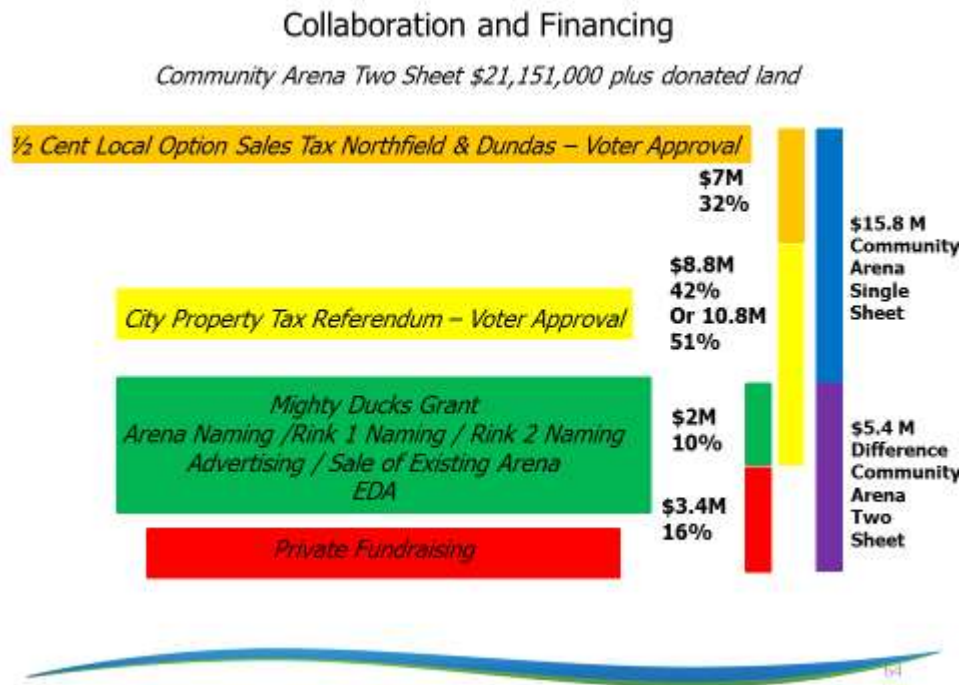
Collaboration and Financing

Community Arena Two Sheet $21,151,000 plus donated land

½ Cent Local Option Sales Tax Northfield & Dundas – Voter Approval

$7M
32%

City Property Tax Referendum – Voter Approval

$8.8M
42%
Or 10.8M
51%

Mighty Ducks Grant
Arena Naming / Rink 1 Naming / Rink 2 Naming
Advertising / Sale of Existing Arena
EDA

$2M
10%

Private Fundraising

$3.4M
16%

$15.8 M
Community
Arena
Single
Sheet

$5.4 M
Difference
Community
Arena
Two
Sheet